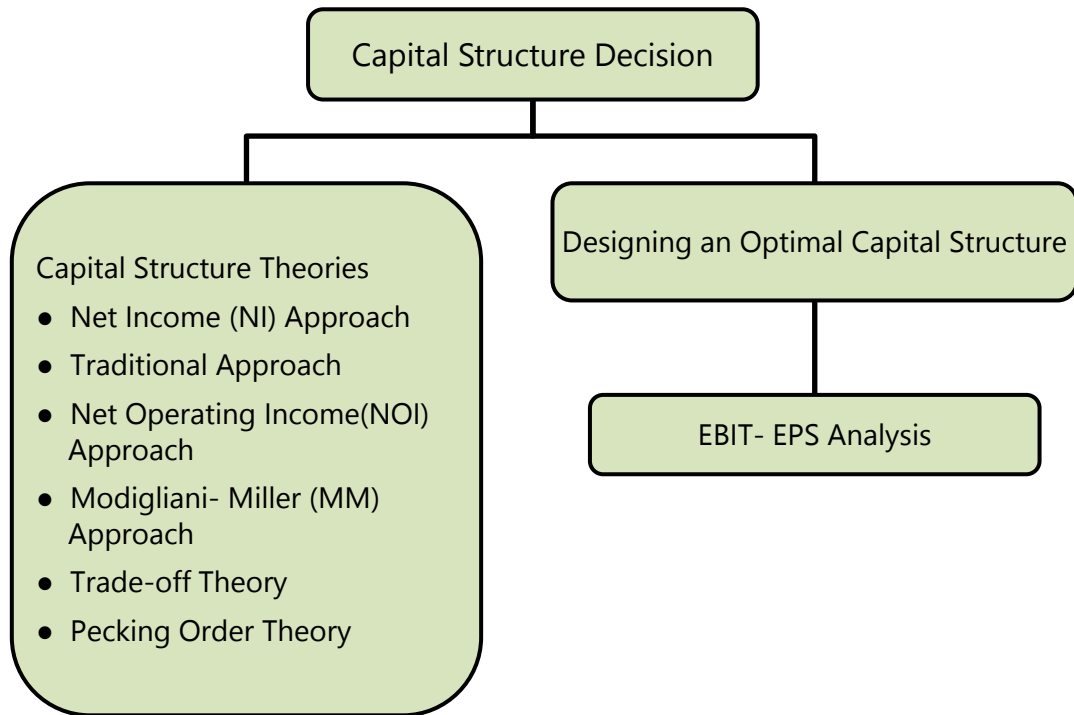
Capital Structure Decision

Capital Structure Theories
- Net Income (NI) Approach
- Traditional Approach
- Net Operating Income(NOI) Approach
- Modigliani- Miller (MM) Approach
- Trade-off Theory
- Pecking Order Theory

Designing an Optimal Capital Structure

EBIT- EPS Analysis